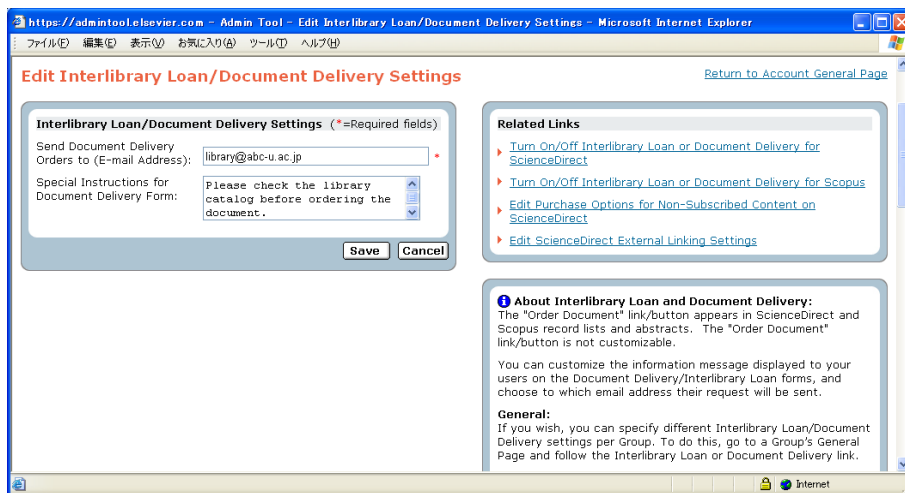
https://admintool.elsevier.com - Admin Tool - Edit Interlibrary Loan/Document Delivery Settings - Microsoft Internet Explorer

ファイル(F) 編集(E) 表示(V) お気に入り(A) ツール(T) ヘルプ(H)

Edit Interlibrary Loan/Document Delivery Settings

Return to Account General Page

Interlibrary Loan/Document Delivery Settings (*=Required fields)

Send Document Delivery Orders to (E-mail Address): library@abc-u.ac.jp *

Special Instructions for Document Delivery Form: Please check the library catalog before ordering the document.

Save Cancel

Related Links

Turn On/Off Interlibrary Loan or Document Delivery for ScienceDirect

Turn On/Off Interlibrary Loan or Document Delivery for Scopus

Edit Purchase Options for Non-Subscribed Content on ScienceDirect

Edit ScienceDirect External Linking Settings

About Interlibrary Loan and Document Delivery:
The "Order Document" link/button appears in ScienceDirect and Scopus record lists and abstracts. The "Order Document" link/button is not customizable.

You can customize the information message displayed to your users on the Document Delivery/Interlibrary Loan forms, and choose to which email address their request will be sent.

General:
If you wish, you can specify different Interlibrary Loan/Document Delivery settings per Group. To do this, go to a Group's General Page and follow the Interlibrary Loan or Document Delivery link.

Internet